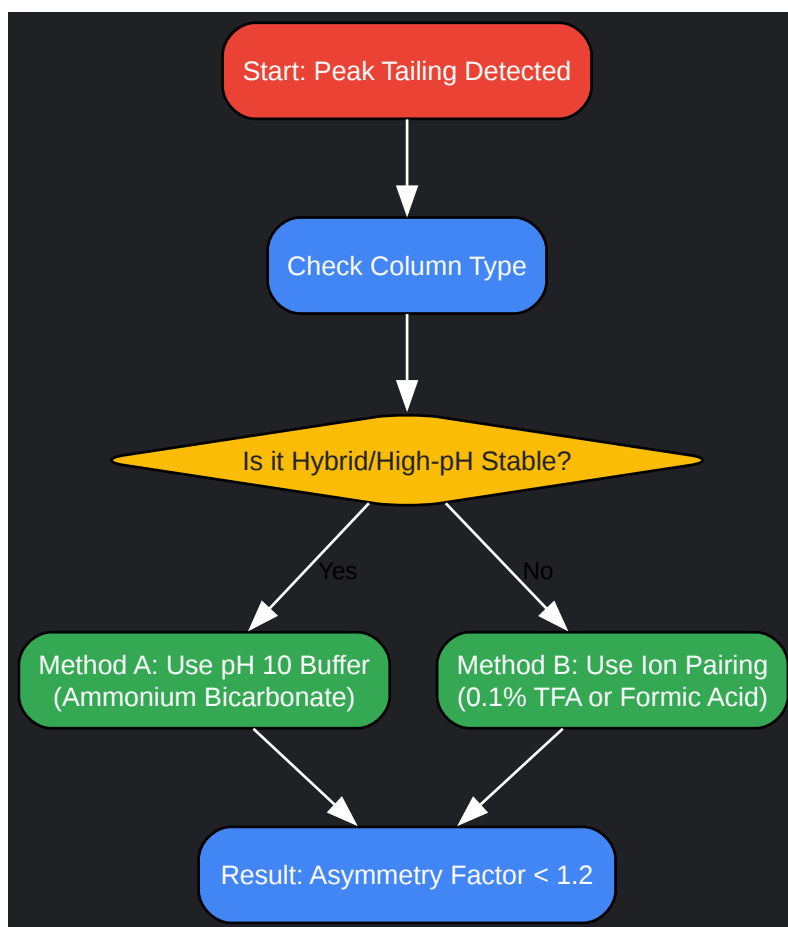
Start: Peak Tailing Detected

Check Column Type

Is it Hybrid/High-pH Stable?

Yes

No

Method A: Use pH 10 Buffer (Ammonium Bicarbonate)

Method B: Use Ion Pairing (0.1% TFA or Formic Acid)

Result: Asymmetry Factor < 1.2